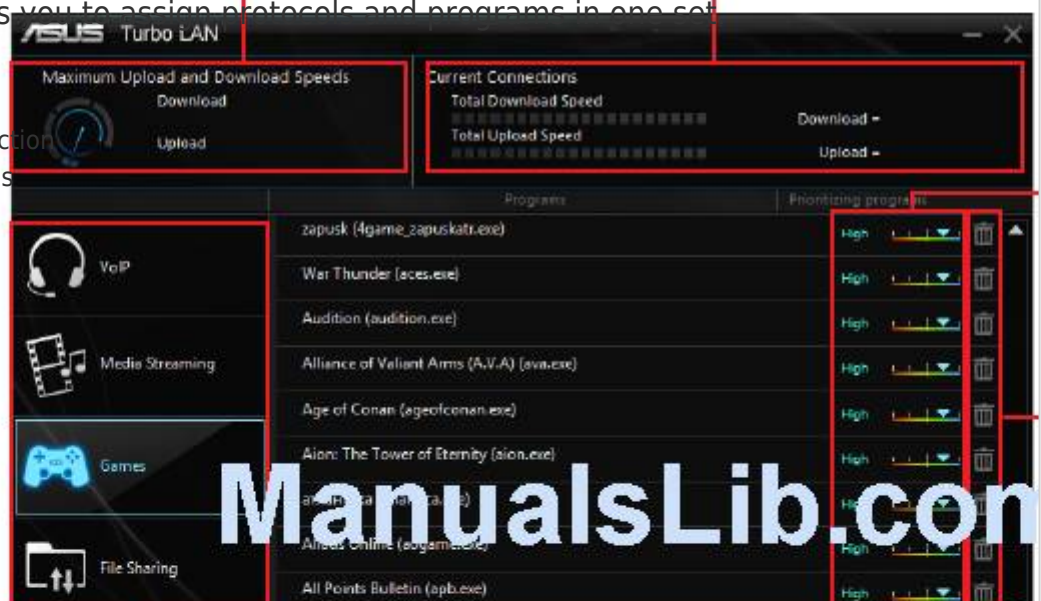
s you to assign protocols and programs in one set

ASUS Turbo LAN

Maximum Upload and Download Speeds
Download
Upload

Current Connections
Total Download Speed
Download -
Total Upload Speed
Upload -

ction
s

Programs
Prioritizing programs

VoIP
Media Streaming
Games
File Sharing

| Program | Priority |
|---|---|
| zapusk (4game_zapuskatr.exe) | High |
| War Thunder (aces.exe) | High |
| Audition (audition.exe) | High |
| Alliance of Valiant Arms (A.V.A) (ava.exe) | High |
| Age of Conan (ageofconan.exe) | High |
| Aion: The Tower of Eternity (aion.exe) | High |
| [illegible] | High |
| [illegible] Online (a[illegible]game.exe) | High |
| All Points Bulletin (apb.exe) | High |

ManualsLib.com